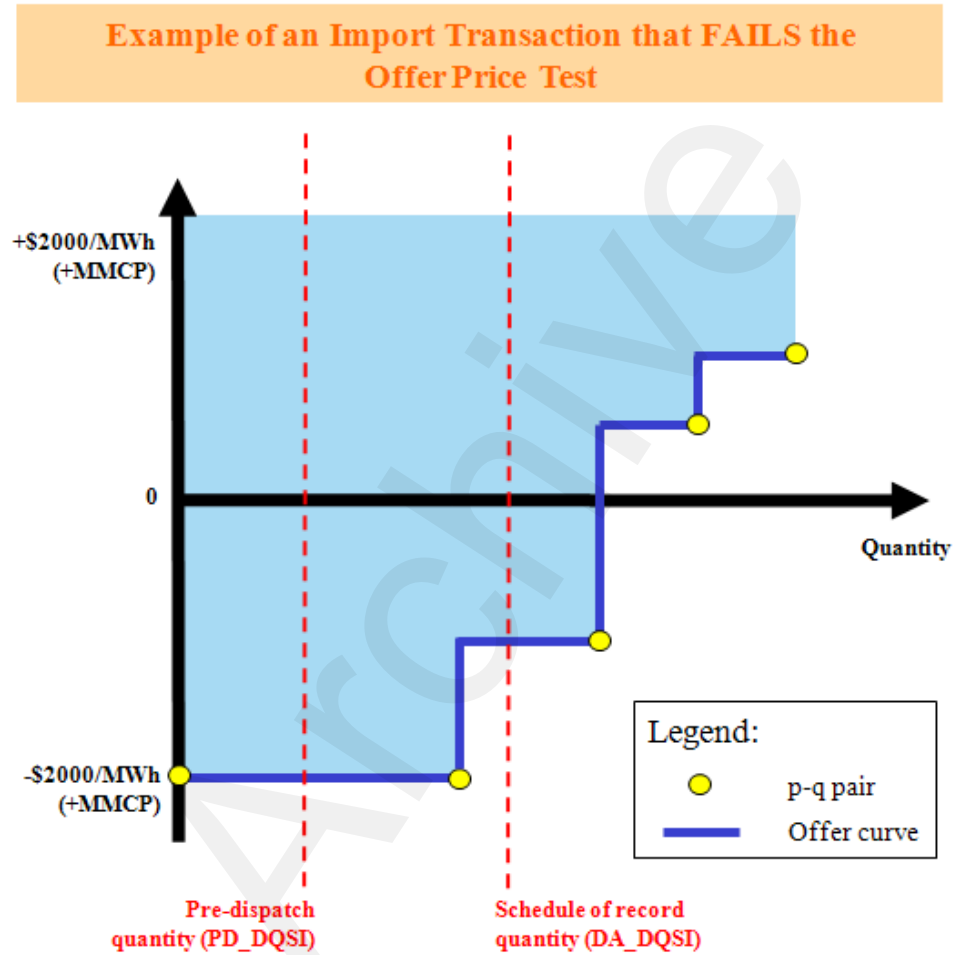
Example of an Import Transaction that FAILS the Offer Price Test

+$2000/MWh (+MMCP)

0

Quantity

-$2000/MWh (+MMCP)

Legend:

p-q pair

Offer curve

Pre-dispatch quantity (PD_DQSI)

Schedule of record quantity (DA_DQSI)

Archive